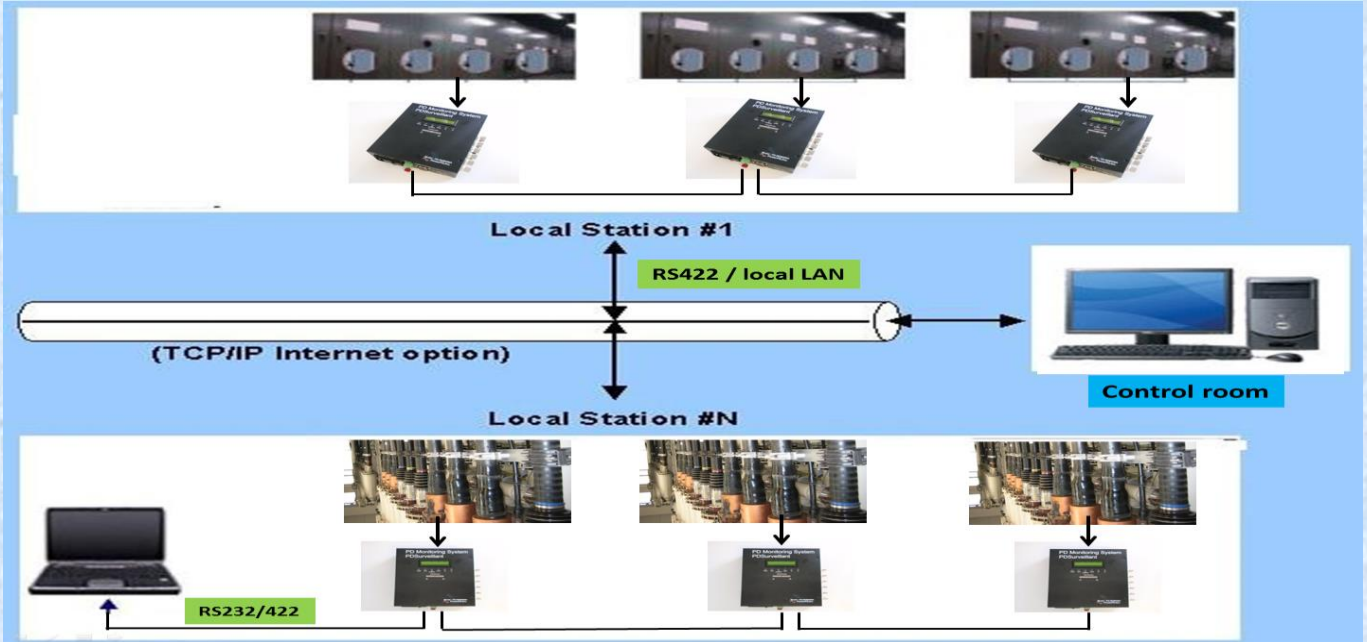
PD Monitoring System PDSurveillant

PD Monitoring System PDSurveillant

PD Monitoring System PDSurveillant

Local Station #1

RS422 / local LAN

(TCP/IP Internet option)

Control room

Local Station #N

PD Monitoring System PDSurveillant

PD Monitoring System PDSurveillant

PD Monitoring System PDSurveillant

RS232/422